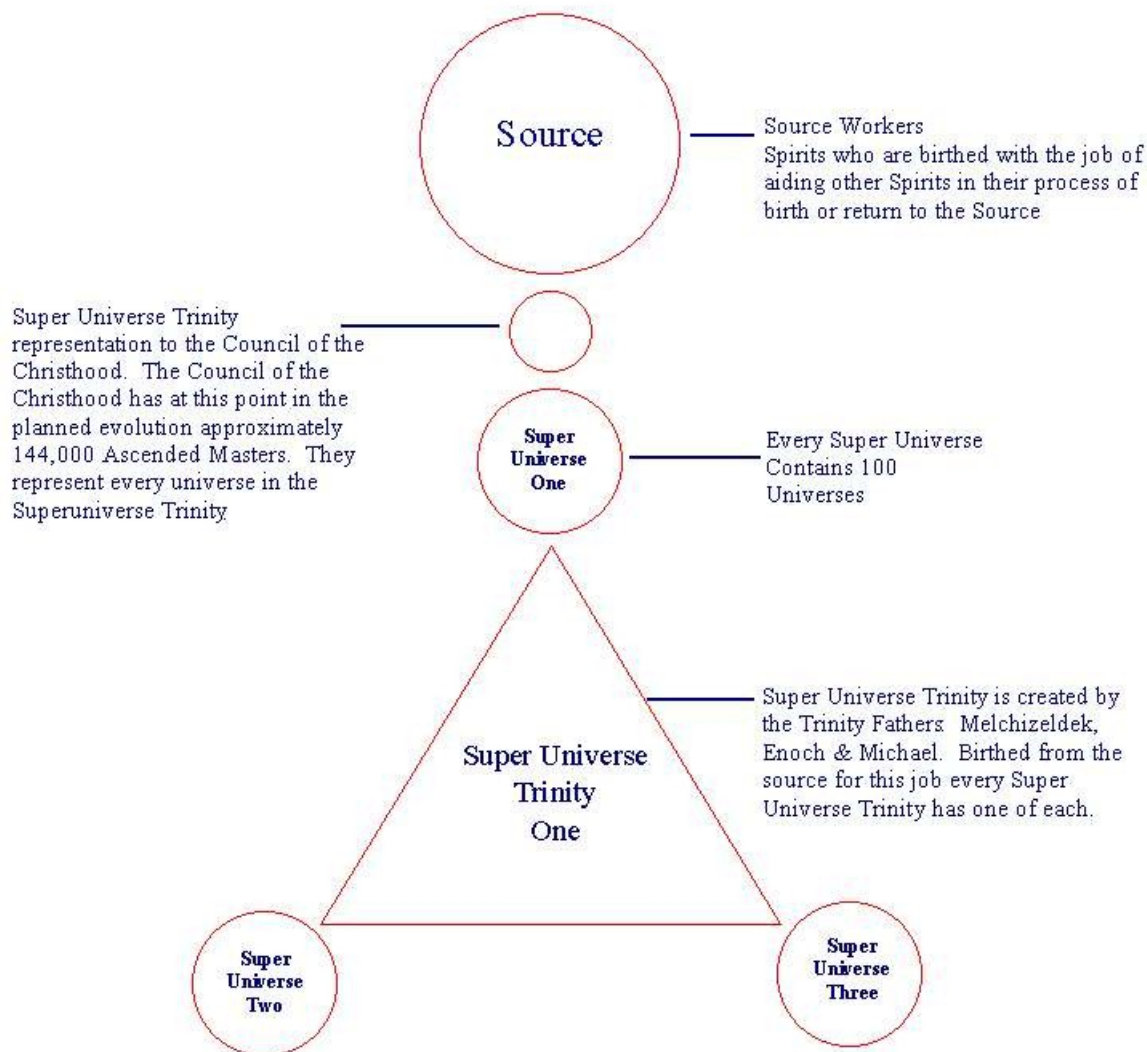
Source

Source Workers
Spirits who are birthed with the job of aiding other Spirits in their process of birth or return to the Source

Super Universe Trinity representation to the Council of the Christhood. The Council of the Christhood has at this point in the planned evolution approximately 144,000 Ascended Masters. They represent every universe in the Superuniverse Trinity.

Super Universe One

Every Super Universe Contains 100 Universes

Super Universe Trinity is created by the Trinity Fathers Melchizeldek, Enoch & Michael. Birthed from the source for this job every Super Universe Trinity has one of each.

Super Universe Trinity One

Super Universe Two

Super Universe Three